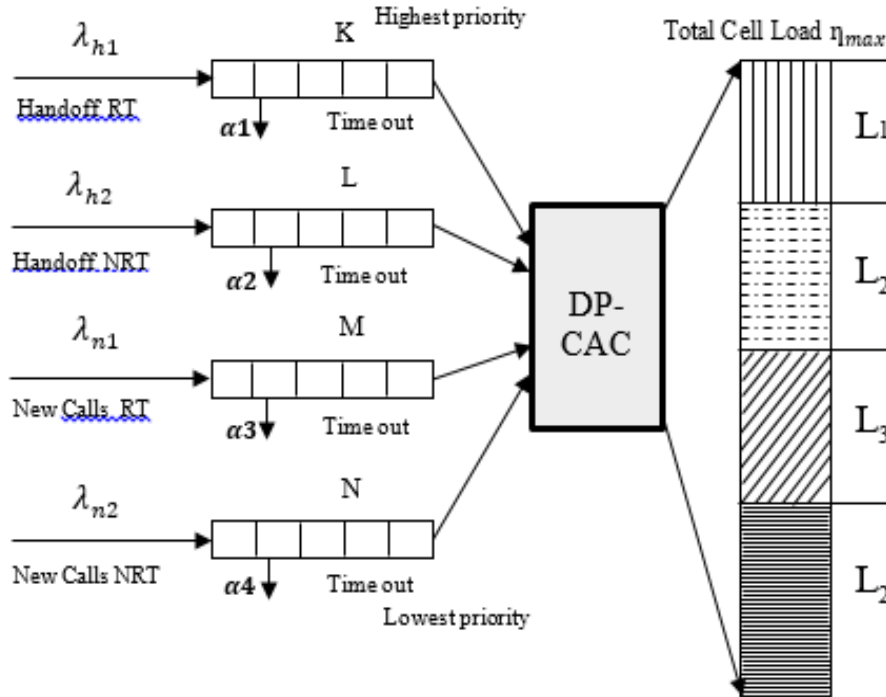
Highest priority

$\lambda_{h1}$

K

Total Cell Load $\eta_{max}$

Handoff RT

$\alpha 1$

Time out

$L_1$

$\lambda_{h2}$

L

Handoff NRT

$\alpha 2$

Time out

$L_2$

DP-CAC

$\lambda_{n1}$

M

New Calls RT

$\alpha 3$

Time out

$L_3$

$\lambda_{n2}$

N

New Calls NRT

$\alpha 4$

Time out

$L_2$

Lowest priority